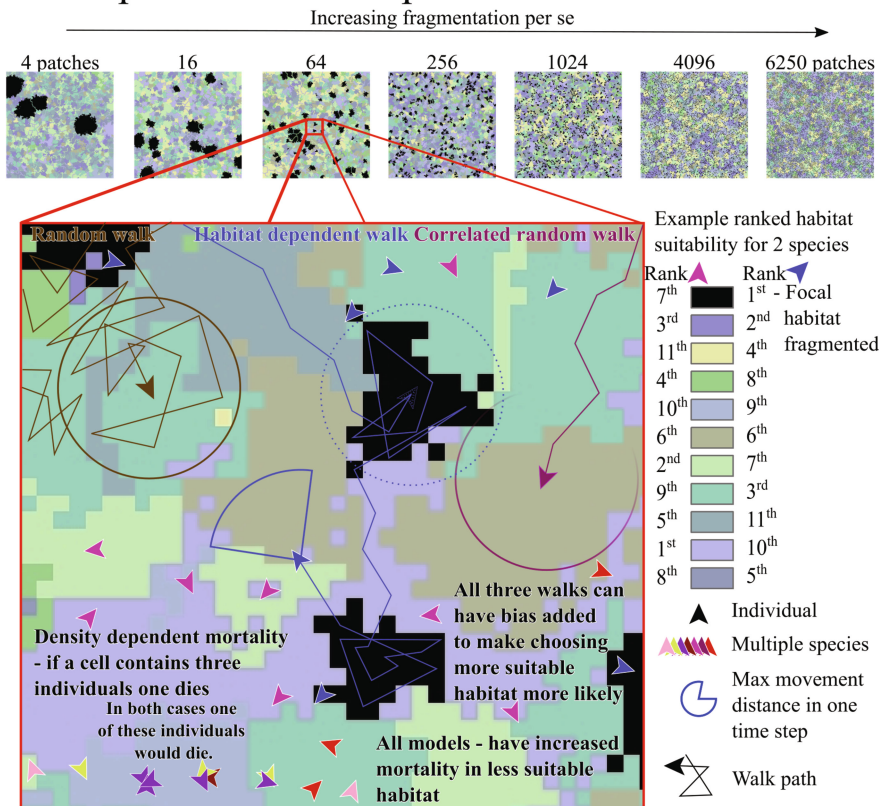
Increasing fragmentation per se

4 patches | 16 | 64 | 256 | 1024 | 4096 | 6250 patches

Random walk
Habitat dependent walk
Correlated random walk

Example ranked habitat suitability for 2 species

| Rank | Rank | |
|---|---|---|
| 7th | 1st | - Focal habitat fragmented |
| 3rd | 2nd | |
| 11th | 4th | |
| 4th | 8th | |
| 10th | 9th | |
| 6th | 6th | |
| 2nd | 7th | |
| 9th | 3rd | |
| 5th | 11th | |
| 1st | 10th | |
| 8th | 5th | |

Individual

Multiple species

Max movement distance in one time step

Walk path

All three walks can have bias added to make choosing more suitable habitat more likely

Density dependent mortality - if a cell contains three individuals one dies

In both cases one of these individuals would die.

All models - have increased mortality in less suitable habitat